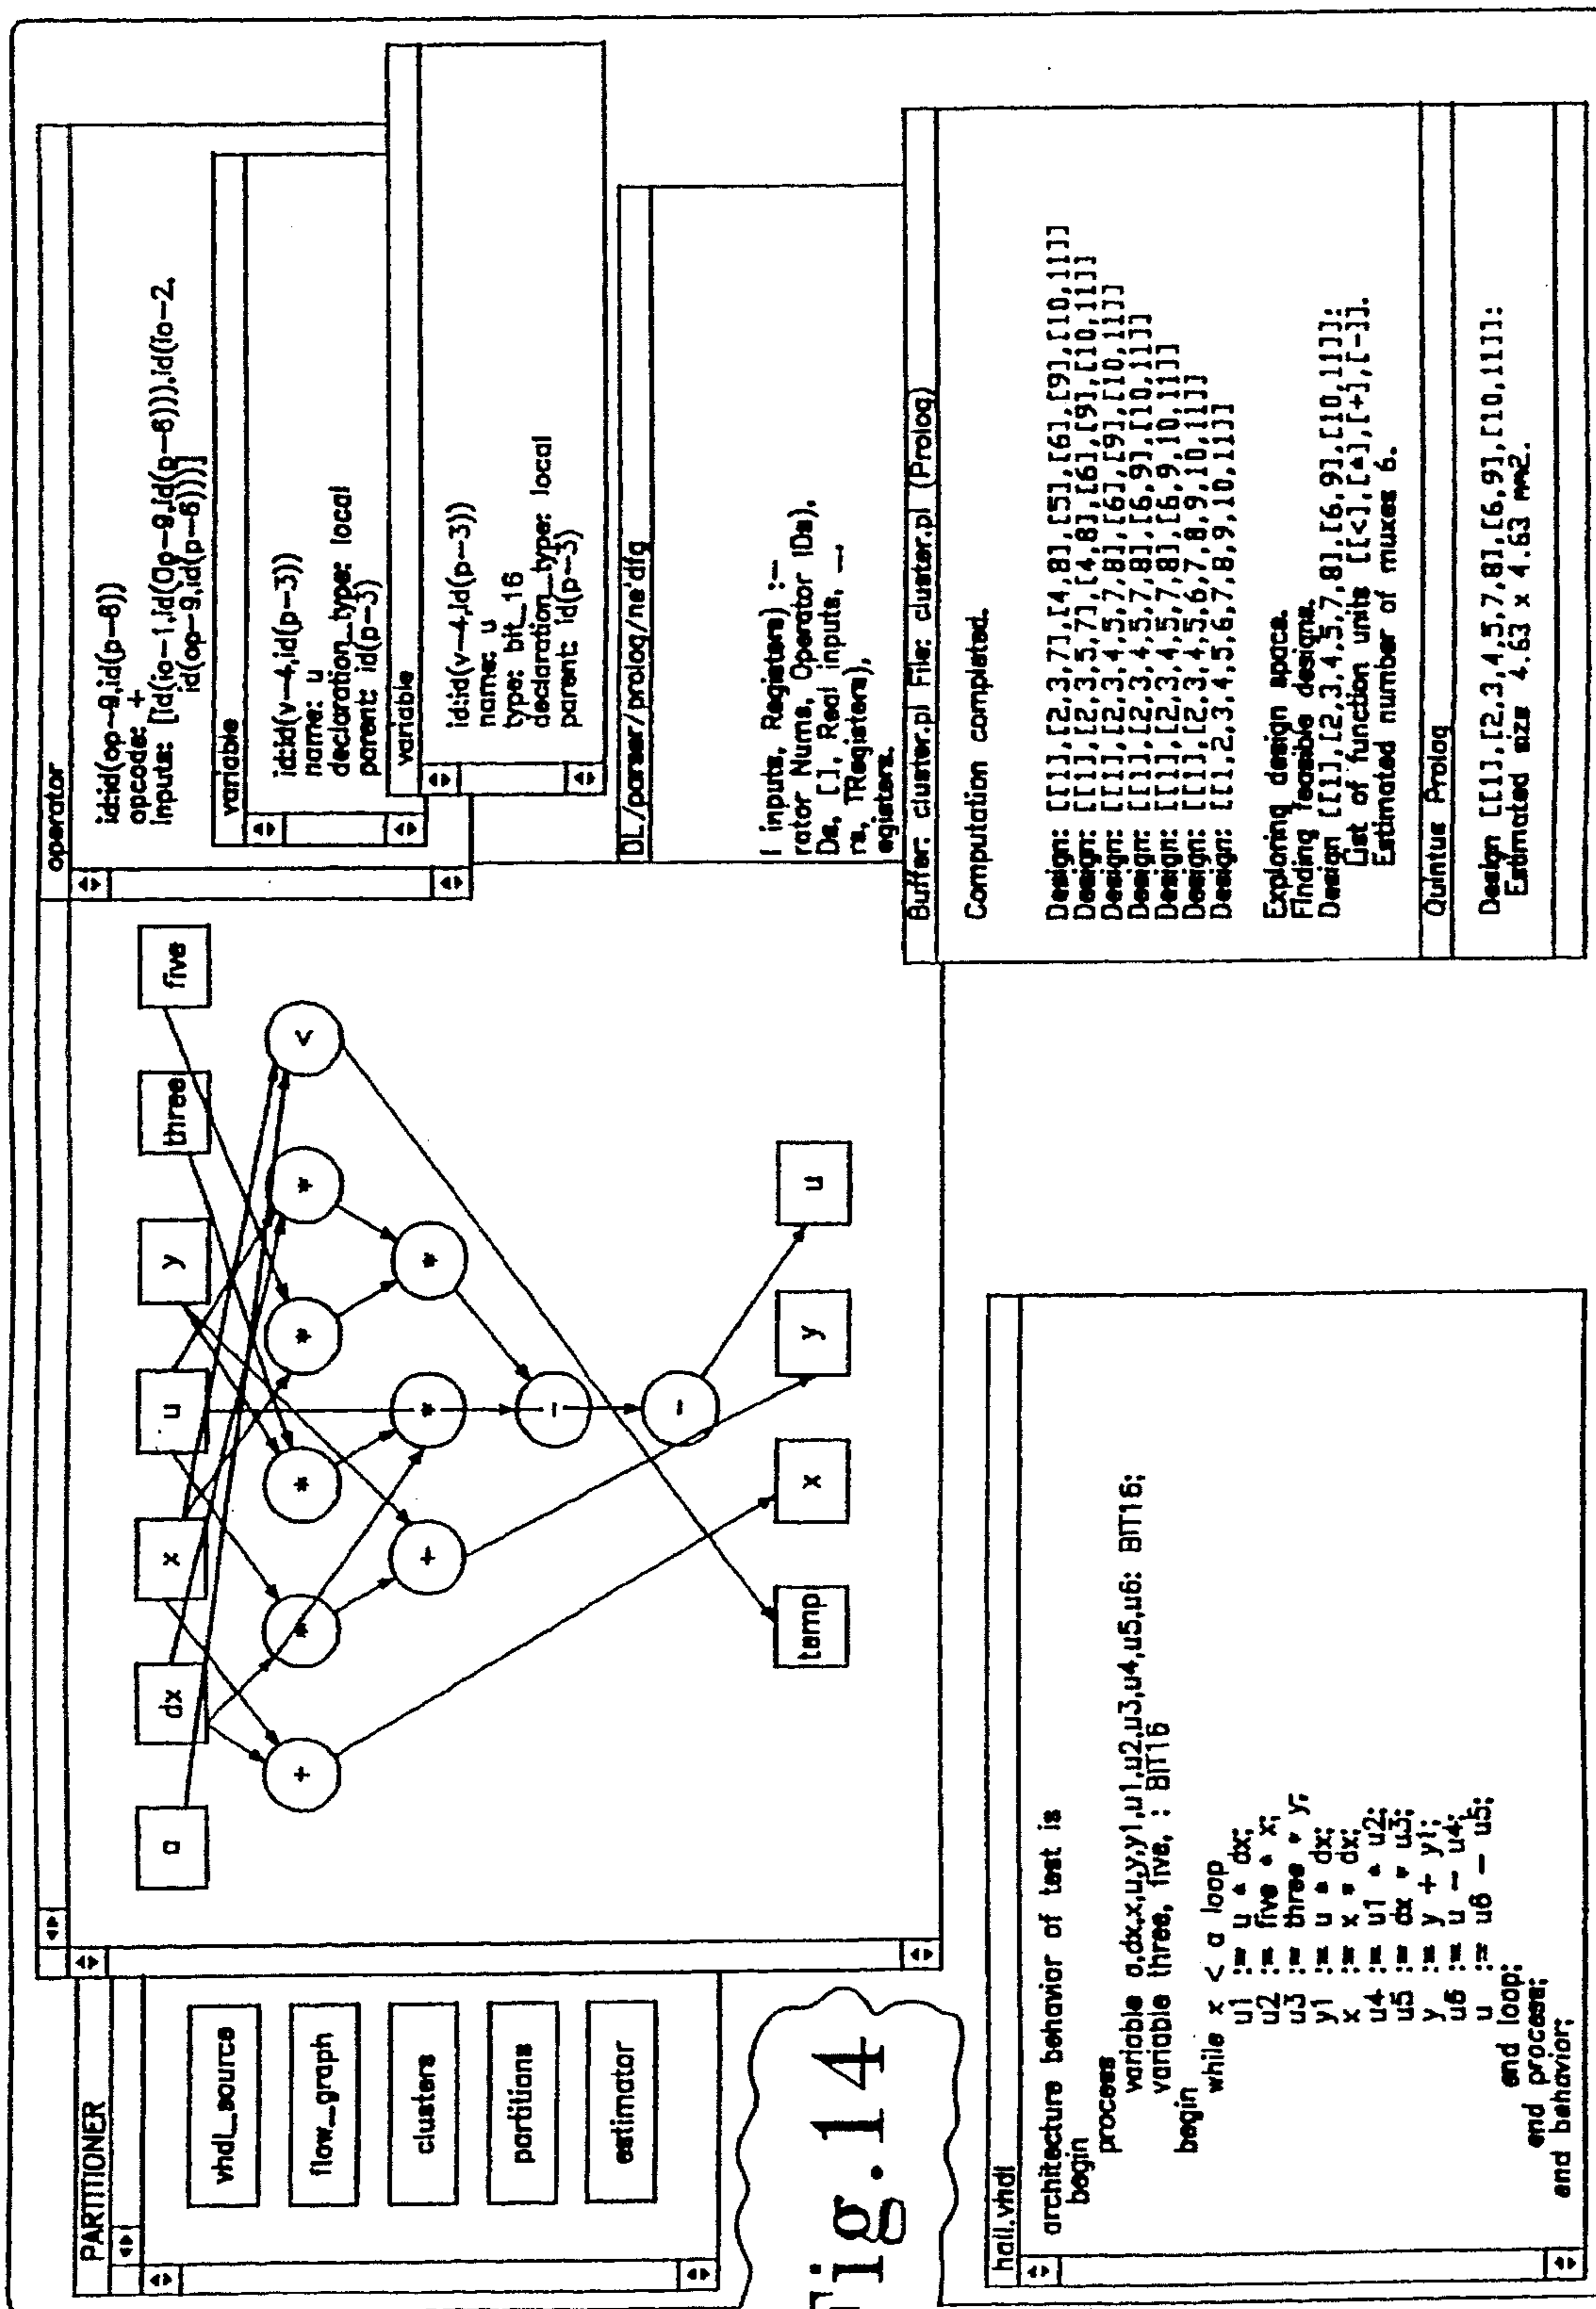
PARTITIONER

vhdl_source

flow_graph

clusters

partitions

estimator

Fig.14

a

dx

x

u

y

three

five

+

*

+

*

*

*

*

<

*

-

-

temp

x

y

u

operator

id:id(op-9,id(p-6))
opcode: +
inputs: [id(io-1,id(Op-9,id(p-6))),id(io-2, id(op-9,id(p-6)))]

variable

id:id(v-4,id(p-3))
name: u
declaration_type: local
parent: id(p-3)

variable

id:id(v-4,id(p-3))
name: u
type: bit_16
declaration_type: local
parent: id(p-3)

DL/parser/prolog/ne'dfg

l inputs, Registers) :-
rator Nums, Operator IDs).
Ds, [], Real inputs, -
rs, TRegisters),
egisters.

Buffer: cluster.pl File: cluster.pl (Prolog)

Computation completed.

Design: [[1],[2,3,7],[4,8],[5],[6],[9],[10,11]]
Design: [[1],[2,3,5,7],[4,8],[6],[9],[10,11]]
Design: [[1],[2,3,4,5,7,8],[6],[9],[10,11]]
Design: [[1],[2,3,4,5,7,8],[6],[9],[10,11]]
Design: [[1],[2,3,4,5,7,8],[6,9],[10,11]]
Design: [[1],[2,3,4,5,7,8],[6,9,10,11]]
Design: [[1],[2,3,4,5,6,7,8,9,10,11]]
Design: [[1,2,3,4,5,6,7,8,9,10,11]]

Exploring design space.
Finding feasible designs.
Design [[1],[2,3,4,5,7,8],[6,9],[10,11]]:
List of function units [[<],[*],[+],[-]].
Estimated number of muxes 6.

Quintus Prolog

Design [[1],[2,3,4,5,7,8],[6,9],[10,11]]:
Estimated size 4.63 x 4.63 mm2.

hall.vhdl

architecture behavior of test is
begin
process
variable a,dx,x,u,y,y1,u1,u2,u3,u4,u5,u6: BIT16;
variable three, five, : BIT16
begin
while x < a loop
u1 := u * dx;
u2 := five * x;
u3 := three * y;
y1 := u * dx;
x := x * dx;
u4 := u1 * u2;
u5 := dx * u3;
y := y + y1;
u6 := u - u4;
u := u6 - u5;
end loop;
end process;
end behavior;